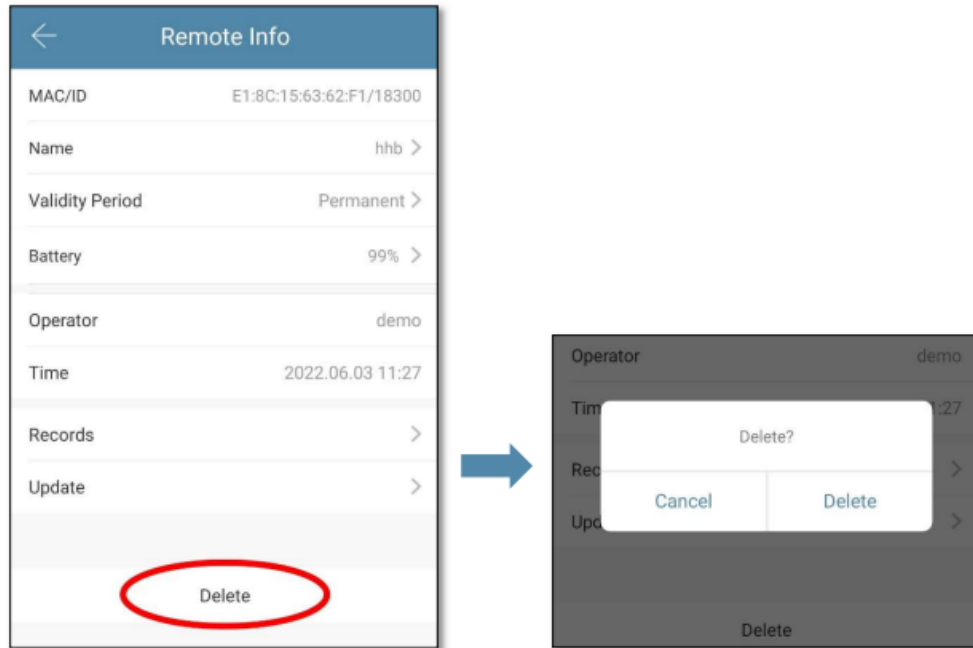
Remote Info

MAC/ID E1:8C:15:63:62:F1/18300

Name hhb

Validity Period Permanent

Battery 99%

Operator demo

Time 2022.06.03 11:27

Records

Update

Delete

Operator demo

Tim :27

Rec

Upd

Delete?

Cancel Delete

Delete